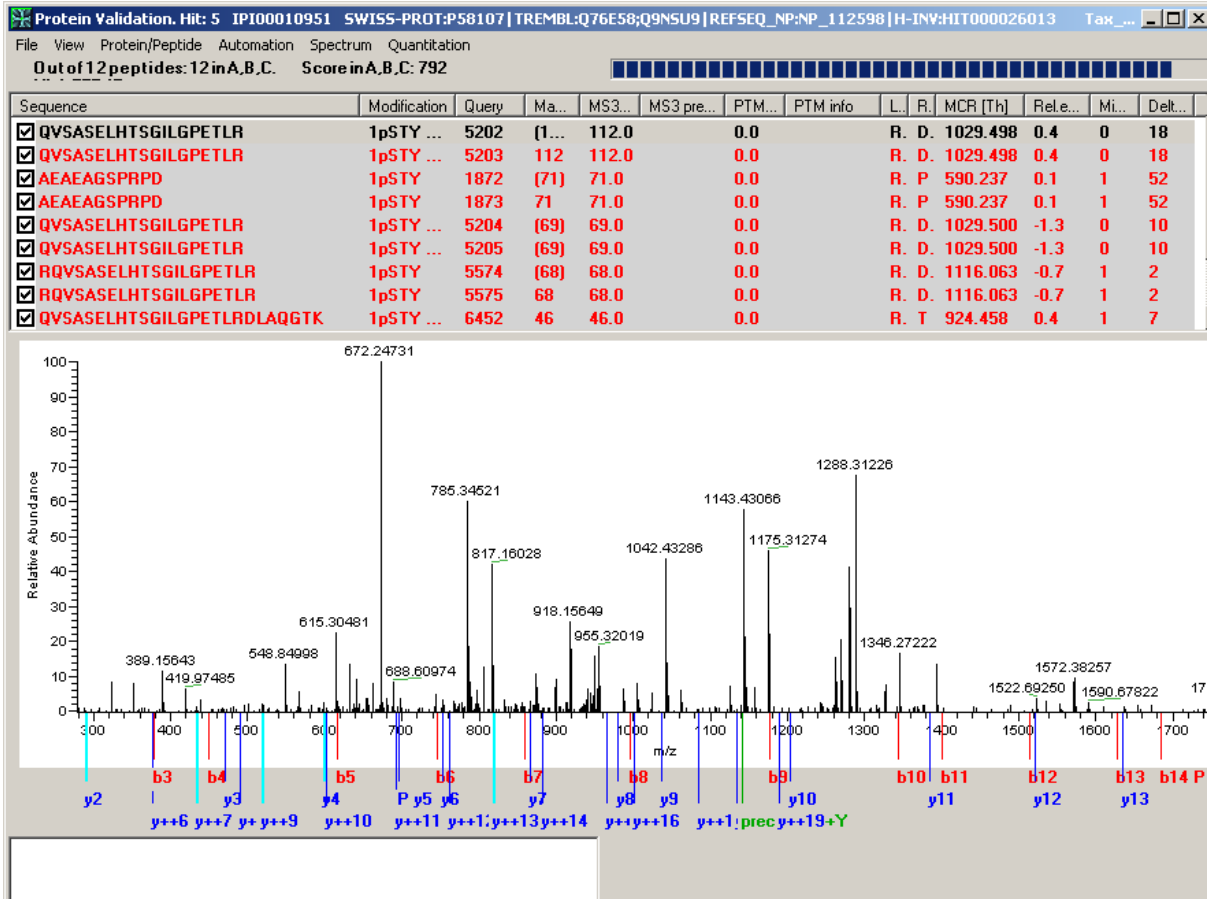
Protein Validation. Hit: 5 IPI00010951 SWISS-PROT:P58107|TREMBL:Q76E58;Q9NSU9|REFSEQ_NP:NP_112598|H-INV:HIT000026013 Tax_...

File View Protein/Peptide Automation Spectrum Quantitation

Out of 12 peptides: 12 in A,B,C. Score in A,B,C: 792

| Sequence | Modification | Query | Ma... | MS3... | MS3 pre... | PTM... | PTM info | L.. | R. | MCR [Th] | Rel.e... | Mi... | Delt... |
|---|---|---|---|---|---|---|---|---|---|---|---|---|---|
| QVSASELHTSGILGPETLR | 1pSTY ... | 5202 | (1... | 112.0 | | 0.0 | | R. | D. | 1029.498 | 0.4 | 0 | 18 |
| QVSASELHTSGILGPETLR | 1pSTY ... | 5203 | 112 | 112.0 | | 0.0 | | R. | D. | 1029.498 | 0.4 | 0 | 18 |
| AEAEAGSPRPD | 1pSTY | 1872 | (71) | 71.0 | | 0.0 | | R. | P | 590.237 | 0.1 | 1 | 52 |
| AEAEAGSPRPD | 1pSTY | 1873 | 71 | 71.0 | | 0.0 | | R. | P | 590.237 | 0.1 | 1 | 52 |
| QVSASELHTSGILGPETLR | 1pSTY ... | 5204 | (69) | 69.0 | | 0.0 | | R. | D. | 1029.500 | -1.3 | 0 | 10 |
| QVSASELHTSGILGPETLR | 1pSTY ... | 5205 | (69) | 69.0 | | 0.0 | | R. | D. | 1029.500 | -1.3 | 0 | 10 |
| RQVSASELHTSGILGPETLR | 1pSTY | 5574 | (68) | 68.0 | | 0.0 | | R. | D. | 1116.063 | -0.7 | 1 | 2 |
| RQVSASELHTSGILGPETLR | 1pSTY | 5575 | 68 | 68.0 | | 0.0 | | R. | D. | 1116.063 | -0.7 | 1 | 2 |
| QVSASELHTSGILGPETLRDLAQGTK | 1pSTY ... | 6452 | 46 | 46.0 | | 0.0 | | R. | T | 924.458 | 0.4 | 1 | 7 |

Relative Abundance
100 90 80 70 60 50 40 30 20 10 0
672.24731
1288.31226
785.34521
1143.43066
1175.31274
817.16028
1042.43286
918.15649
955.32019
615.30481
1346.27222
548.84998
389.15643
419.97485
688.60974
1572.38257
1522.69250
1590.67822
17
300 400 500 600 700 800 900 1000 1100 1200 1300 1400 1500 1600 1700
m/z
b3 b4 b5 b6 b7 b8 b9 b10 b11 b12 b13 b14 P
y2 y3 y4 P y5 y6 y7 y8 y9 y10 y11 y12 y13
y++6 y++7 y+ y++9 y++10 y++11 y++1: y++13 y++14 y++ y++16 y++1: prec y++19+Y